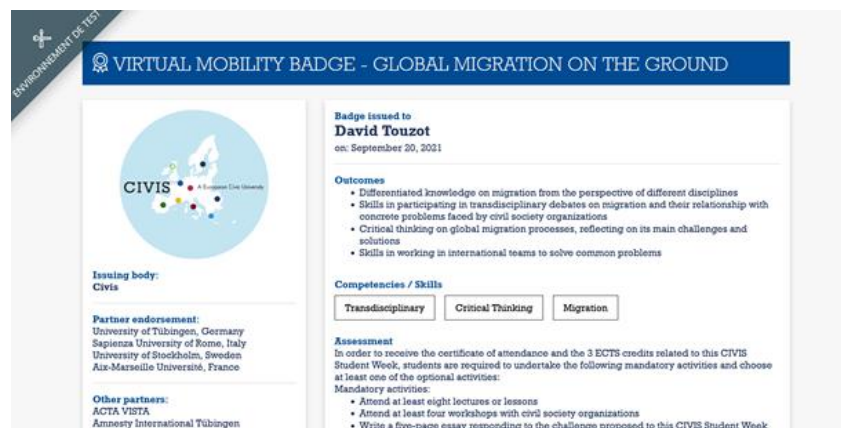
ENVIRONNEMENT DE TEST

VIRTUAL MOBILITY BADGE - GLOBAL MIGRATION ON THE GROUND

CIVIS A European Civic University

Issuing body:
Civis

Partner endorsement:
University of Tübingen, Germany
Sapienza University of Rome, Italy
University of Stockholm, Sweden
Aix-Marseille Université, France

Other partners:
ACTA VISTA
Amnesty International Tübingen

Badge issued to
David Touzot
on: September 20, 2021

Outcomes
• Differentiated knowledge on migration from the perspective of different disciplines
• Skills in participating in transdisciplinary debates on migration and their relationship with concrete problems faced by civil society organizations
• Critical thinking on global migration processes, reflecting on its main challenges and solutions
• Skills in working in international teams to solve common problems

Competencies / Skills
Transdisciplinary
Critical Thinking
Migration

Assessment
In order to receive the certificate of attendance and the 3 ECTS credits related to this CIVIS Student Week, students are required to undertake the following mandatory activities and choose at least one of the optional activities:
Mandatory activities:
• Attend at least eight lectures or lessons
• Attend at least four workshops with civil society organizations
• Write a five-page essay responding to the challenge proposed to this CIVIS Student Week